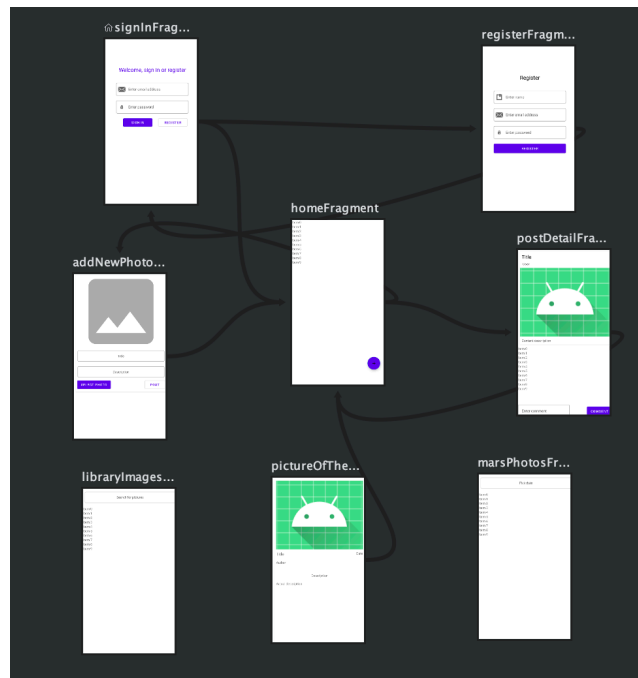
signInFrag...

Welcome, sign in or register

Enter email address

Enter password

SIGN IN

REGISTER

registerFragm...

Register

Enter name

Enter email address

Enter password

REGISTER

homeFragment

postDetailFra...

Title

addNewPhoto...

POST

libraryImages...

pictureOfThe...

marsPhotosFr...

Enter comment

COMMENT